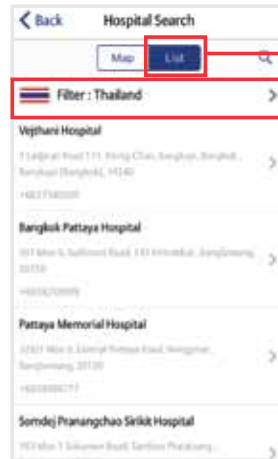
Back

Hospital Search

Map

List

Filter : Thailand

Vejthani Hospital

1 Ladprao Road 111, Klong Chan, Bangkapi, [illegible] Bangkok, 10240

+6627340000

Bangkok Pattaya Hospital

301 Moo 6, Sukhumvit Road, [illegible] 20150

+6638259999

Pattaya Memorial Hospital

328/1 Moo 9, Central Pattaya Road, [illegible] 20150

+6638488777

Somdej Pranangchao Sirikit Hospital

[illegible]